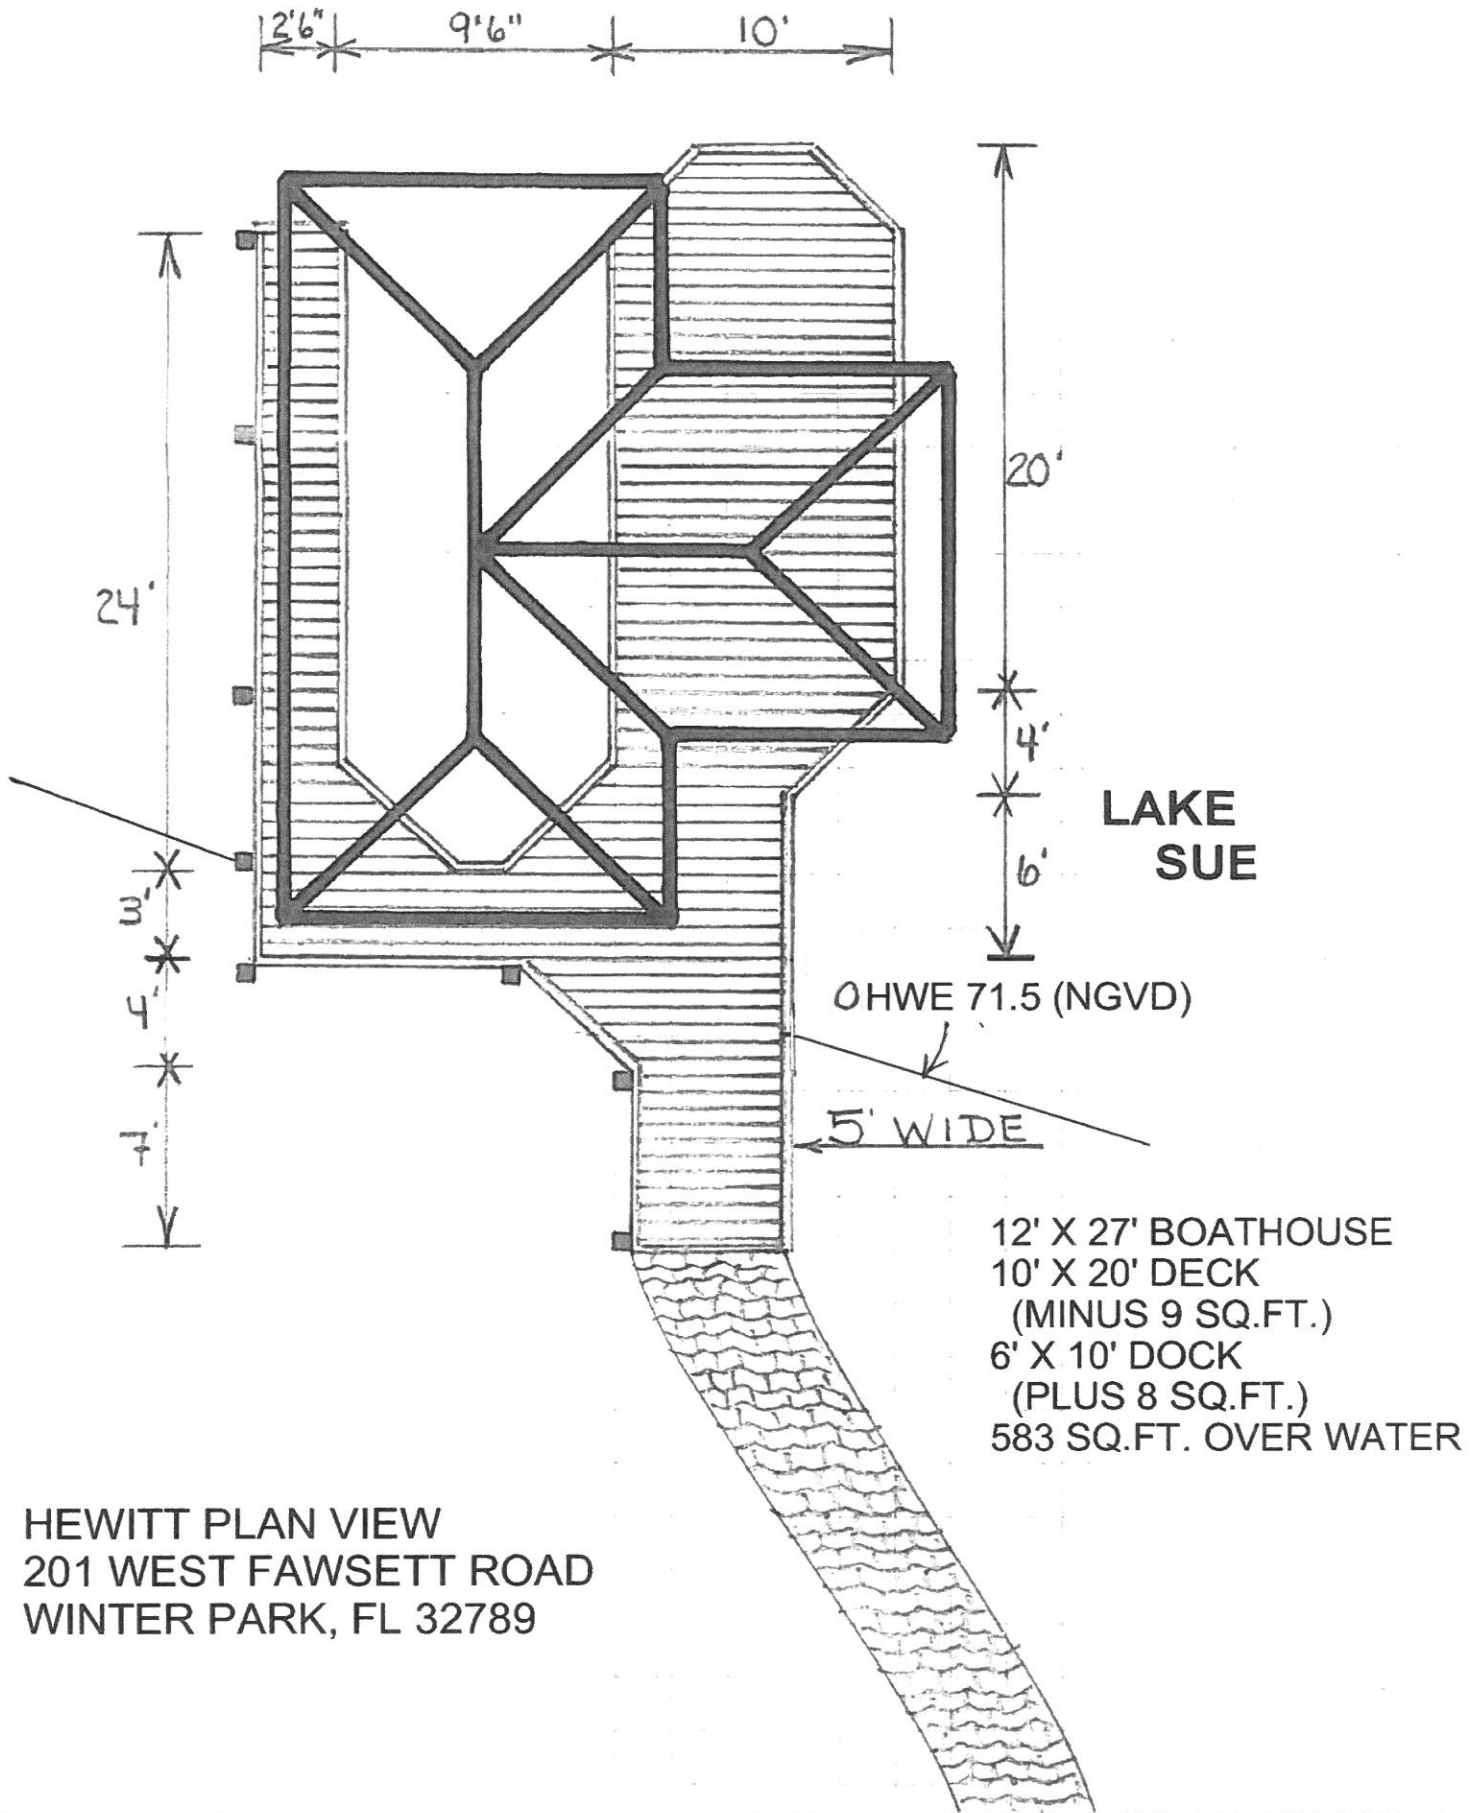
2'6" 9'6" 10'

24'

20'

4'

6'

3'

4'

7'

LAKE SUE

OHWE 71.5 (NGVD)

5' WIDE

12' X 27' BOATHOUSE
10' X 20' DECK
(MINUS 9 SQ.FT.)
6' X 10' DOCK
(PLUS 8 SQ.FT.)
583 SQ.FT. OVER WATER

HEWITT PLAN VIEW
201 WEST FAWSETT ROAD
WINTER PARK, FL 32789